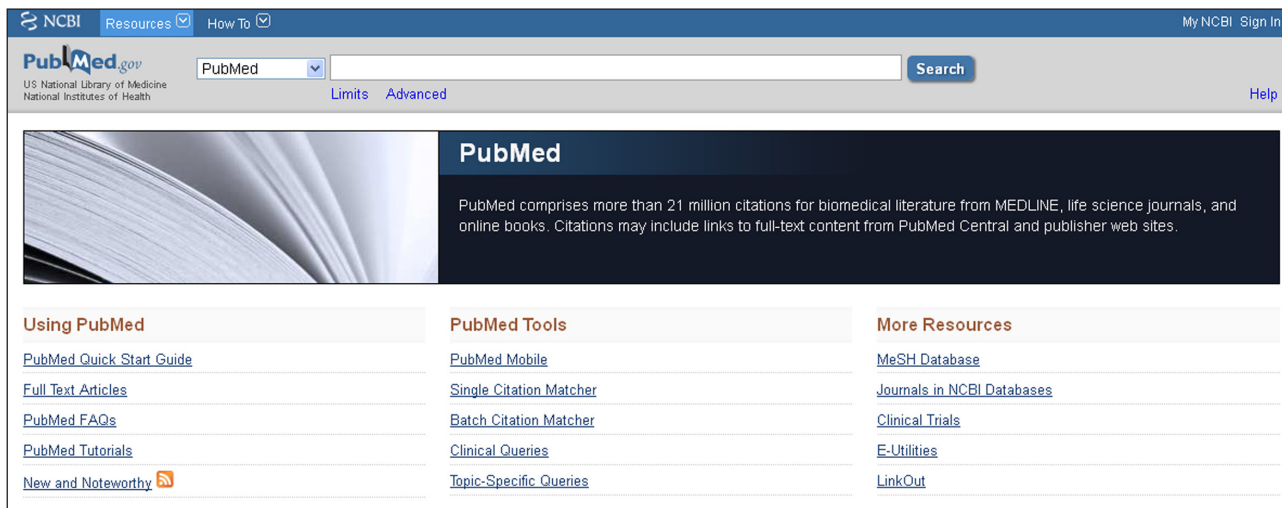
NCBI Resources How To

My NCBI Sign In

PubMed.gov
US National Library of Medicine
National Institutes of Health

PubMed

Search

Limits Advanced

Help

PubMed

PubMed comprises more than 21 million citations for biomedical literature from MEDLINE, life science journals, and online books. Citations may include links to full-text content from PubMed Central and publisher web sites.

Using PubMed

PubMed Quick Start Guide

Full Text Articles

PubMed FAQs

PubMed Tutorials

New and Noteworthy

PubMed Tools

PubMed Mobile

Single Citation Matcher

Batch Citation Matcher

Clinical Queries

Topic-Specific Queries

More Resources

MeSH Database

Journals in NCBI Databases

Clinical Trials

E-Utilities

LinkOut